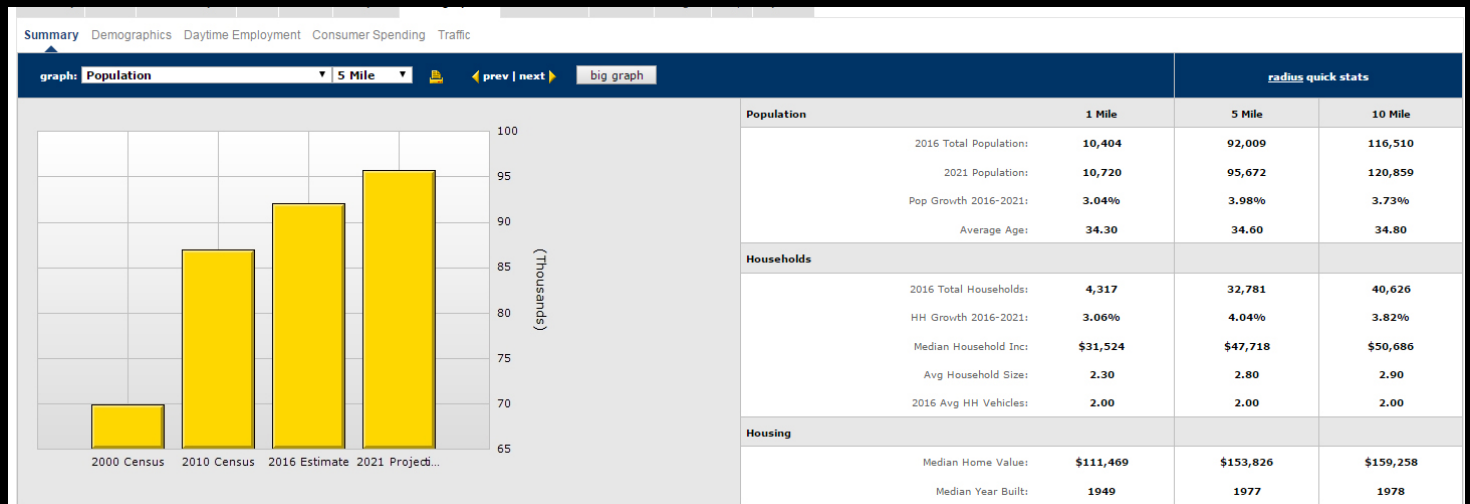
Summary Demographics Daytime Employment Consumer Spending Traffic

graph: Population 5 Mile prev | next big graph

radius quick stats

100
95
90
85
80
75
70
65
(Thousands)

2000 Census 2010 Census 2016 Estimate 2021 Projecti...

| Population | 1 Mile | 5 Mile | 10 Mile |
|---|---|---|---|
| 2016 Total Population: | 10,404 | 92,009 | 116,510 |
| 2021 Population: | 10,720 | 95,672 | 120,859 |
| Pop Growth 2016-2021: | 3.04% | 3.98% | 3.73% |
| Average Age: | 34.30 | 34.60 | 34.80 |
| **Households** | | | |
| 2016 Total Households: | 4,317 | 32,781 | 40,626 |
| HH Growth 2016-2021: | 3.06% | 4.04% | 3.82% |
| Median Household Inc: | $31,524 | $47,718 | $50,686 |
| Avg Household Size: | 2.30 | 2.80 | 2.90 |
| 2016 Avg HH Vehicles: | 2.00 | 2.00 | 2.00 |
| **Housing** | | | |
| Median Home Value: | $111,469 | $153,826 | $159,258 |
| Median Year Built: | 1949 | 1977 | 1978 |